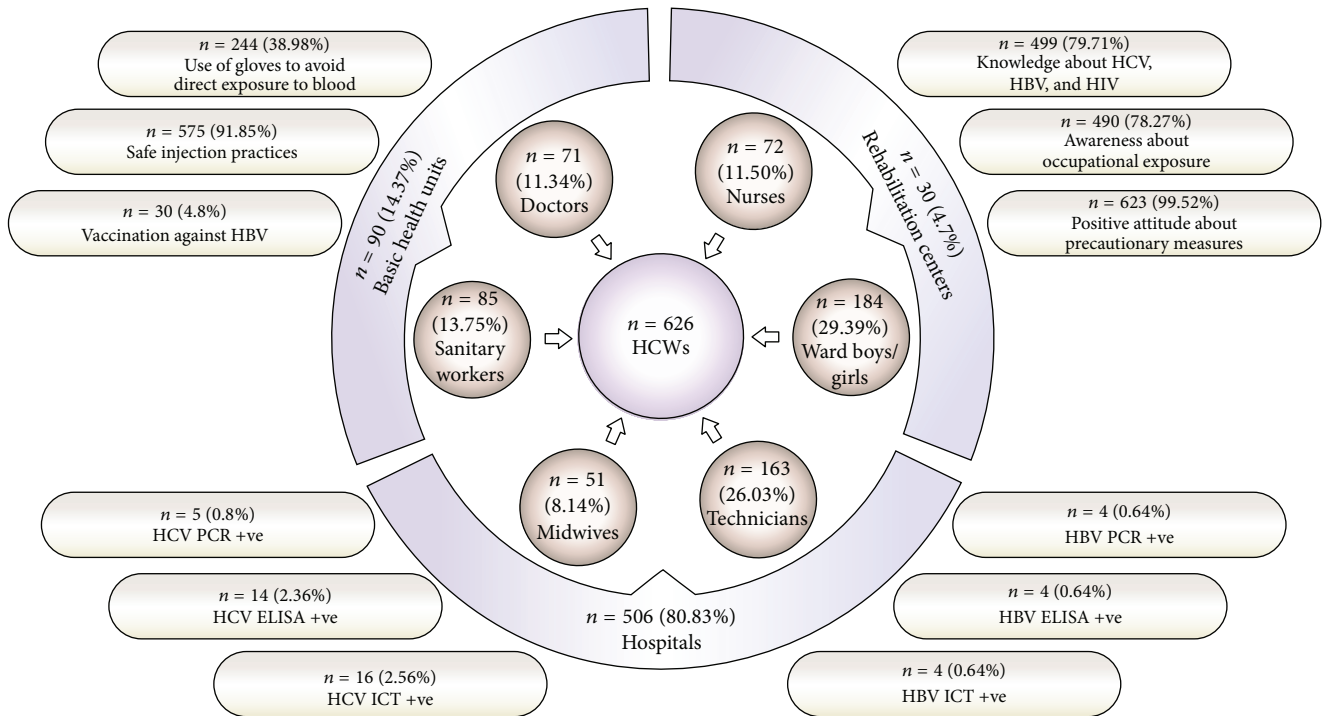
$n$ = 244 (38.98%)
Use of gloves to avoid direct exposure to blood

$n$ = 575 (91.85%)
Safe injection practices

$n$ = 30 (4.8%)
Vaccination against HBV

$n$ = 499 (79.71%)
Knowledge about HCV, HBV, and HIV

$n$ = 490 (78.27%)
Awareness about occupational exposure

$n$ = 623 (99.52%)
Positive attitude about precautionary measures

$n$ = 90 (14.37%)
Basic health units

$n$ = 30 (4.7%)
Rehabilitation centers

$n$ = 71
(11.34%)
Doctors

$n$ = 72
(11.50%)
Nurses

$n$ = 85
(13.75%)
Sanitary workers

$n$ = 626
HCWs

$n$ = 184
(29.39%)
Ward boys/girls

$n$ = 51
(8.14%)
Midwives

$n$ = 163
(26.03%)
Technicians

$n$ = 506 (80.83%)
Hospitals

$n$ = 5 (0.8%)
HCV PCR +ve

$n$ = 14 (2.36%)
HCV ELISA +ve

$n$ = 16 (2.56%)
HCV ICT +ve

$n$ = 4 (0.64%)
HBV PCR +ve

$n$ = 4 (0.64%)
HBV ELISA +ve

$n$ = 4 (0.64%)
HBV ICT +ve